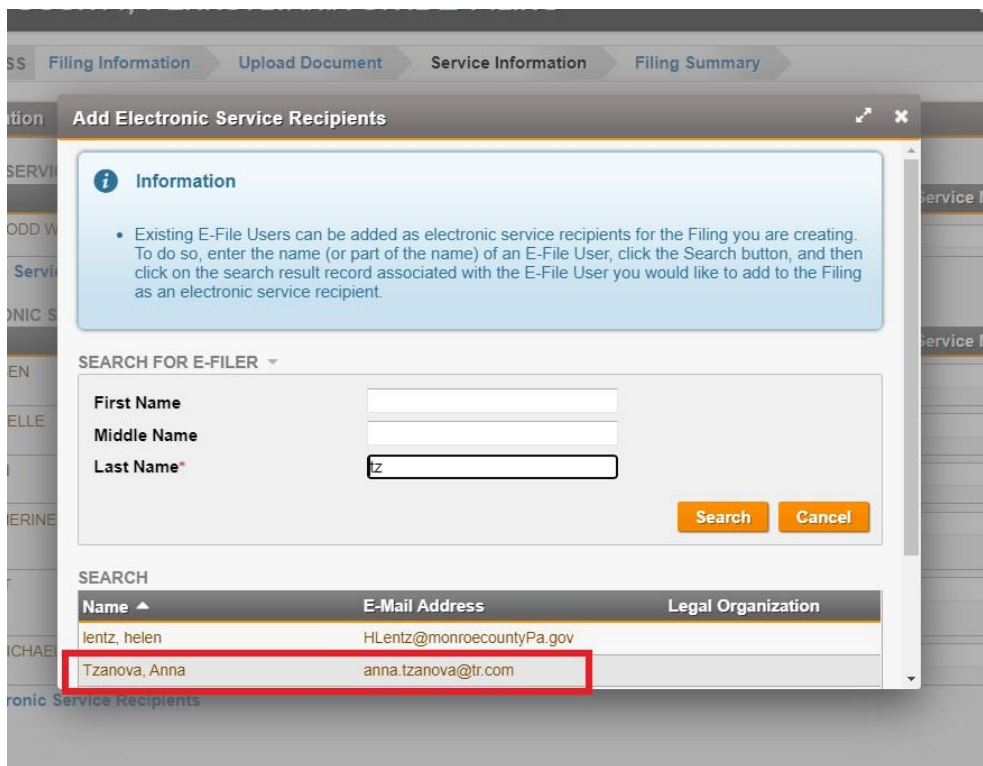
SS Filing Information Upload Document Service Information Filing Summary

tion

SERVI

ODD W

Servi

ONIC S

EN

ELLE

ERINE

CHAEL

ronic Service Recipients

Service

Service

Add Electronic Service Recipients

Information

• Existing E-File Users can be added as electronic service recipients for the Filing you are creating. To do so, enter the name (or part of the name) of an E-File User, click the Search button, and then click on the search result record associated with the E-File User you would like to add to the Filing as an electronic service recipient.

SEARCH FOR E-FILER

First Name

Middle Name

Last Name*

tz

Search Cancel

SEARCH

| Name ▲ | E-Mail Address | Legal Organization |
|---|---|---|
| lentz, helen | HLentz@monroecountyPa.gov | |
| Tzanova, Anna | anna.tzanova@tr.com | |